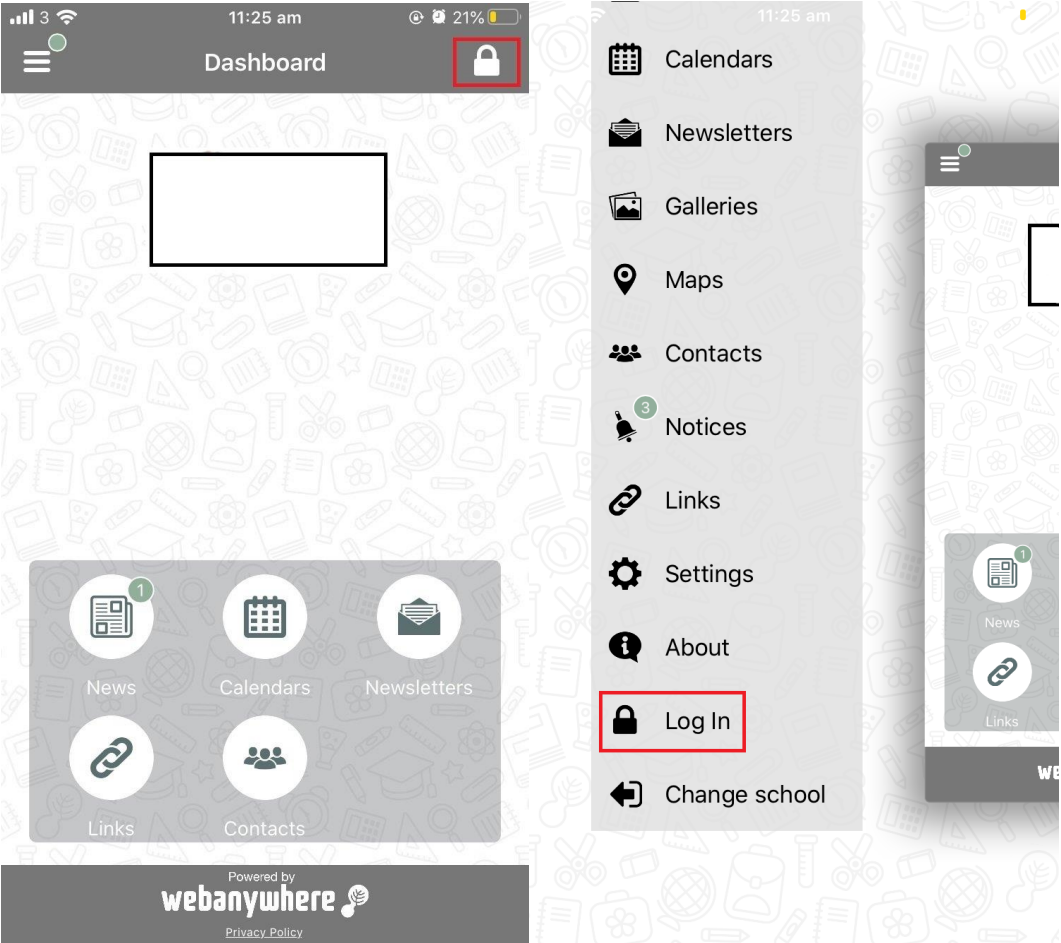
3 11:25 am 21%

Dashboard

1
News
Calendars
Newsletters
Links
Contacts

Powered by
webanywhere
Privacy Policy

11:25 am

Calendars
Newsletters
Galleries
Maps
Contacts
3
Notices
Links
Settings
About
Log In
Change school

1
News
Links
we